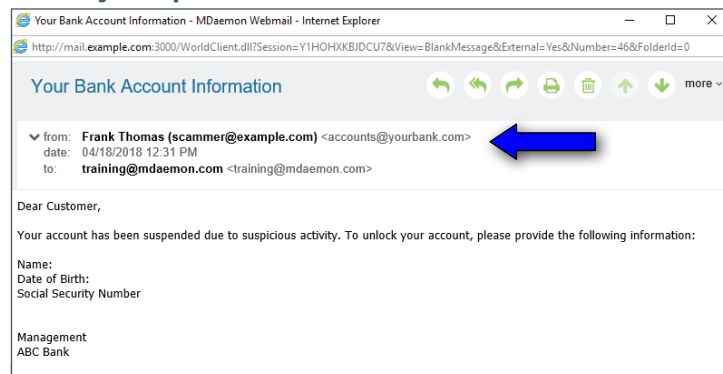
Your Bank Account Information - MDaemon Webmail - Internet Explorer

http://mail.example.com:3000/WorldClient.dll?Session=Y1HOHXKBJDCU7&View=BlankMessage&External=Yes&Number=46&FolderId=0

Your Bank Account Information

more

from: Frank Thomas (scammer@example.com) <accounts@yourbank.com>
date: 04/18/2018 12:31 PM
to: training@mdaemon.com <training@mdaemon.com>

Dear Customer,

Your account has been suspended due to suspicious activity. To unlock your account, please provide the following information:

Name:
Date of Birth:
Social Security Number

Management
ABC Bank